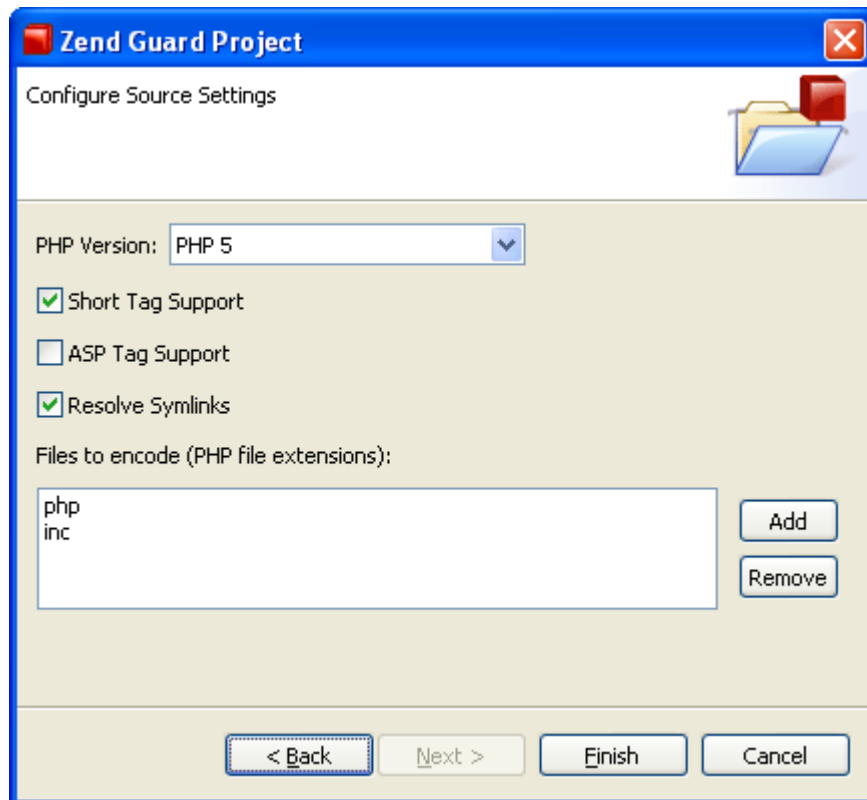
Zend Guard Project

Configure Source Settings

PHP Version: PHP 5

Short Tag Support

ASP Tag Support

Resolve Symlinks

Files to encode (PHP file extensions):

php
inc

Add

Remove

< Back

Next >

Finish

Cancel